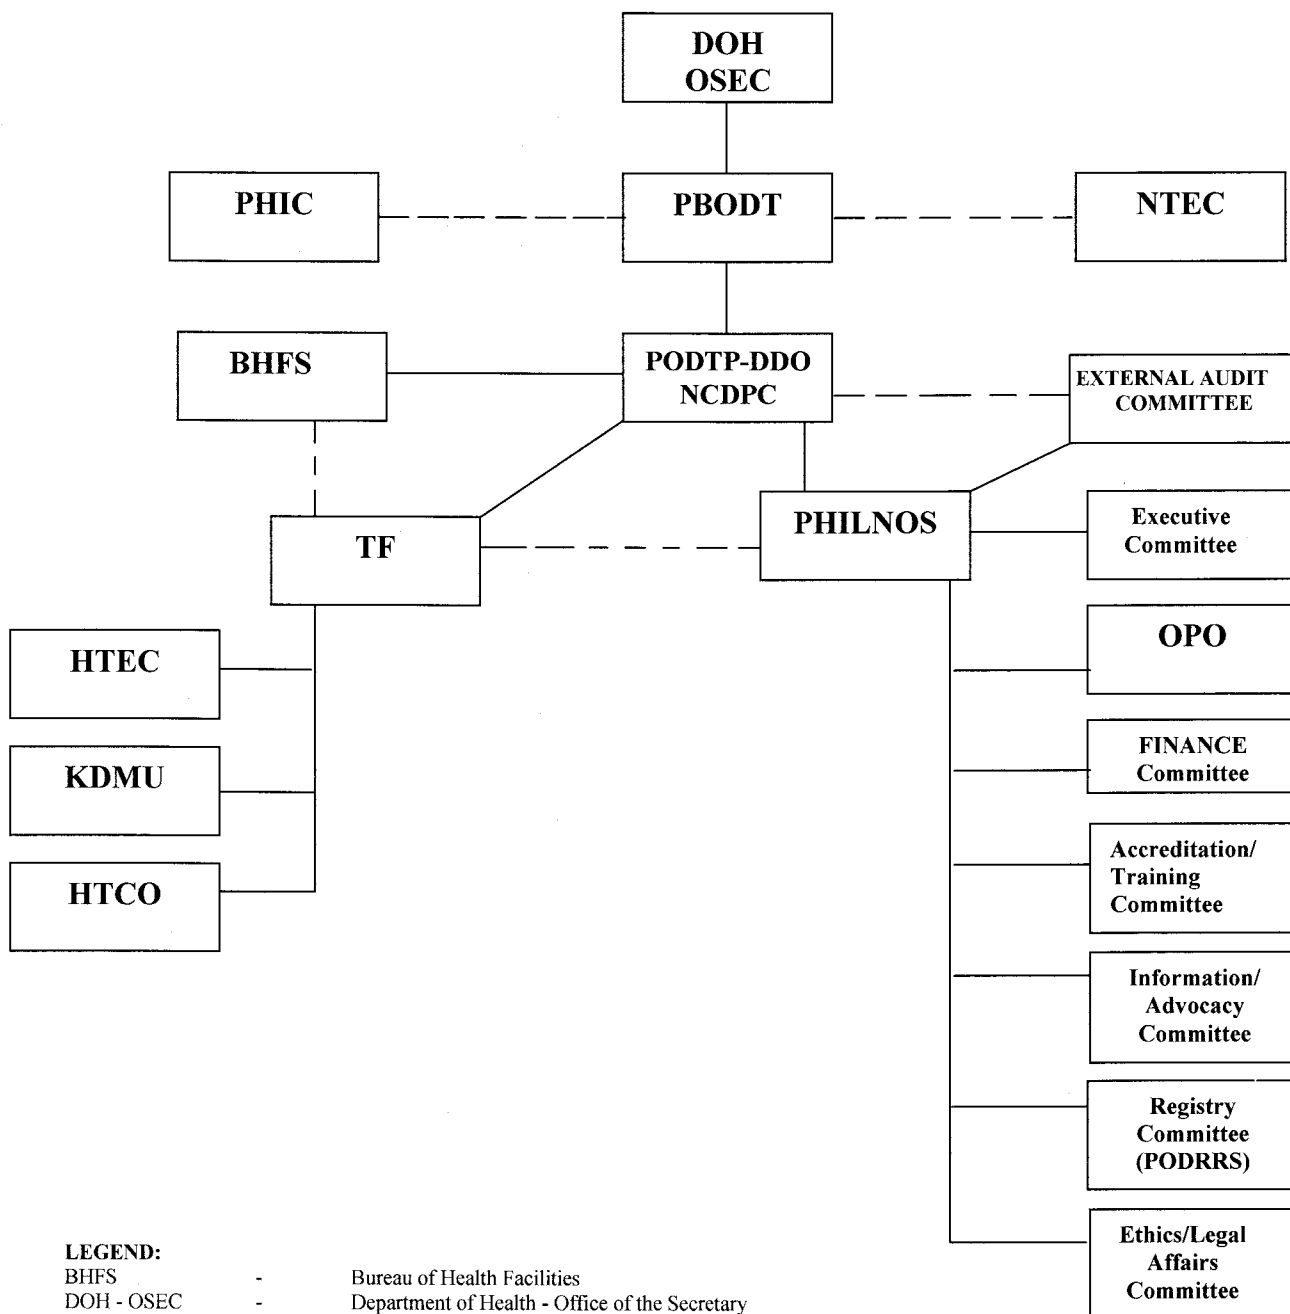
DOH OSEC

PHIC

PBODT

NTEC

BHFS

PODTP-DDO NCDPC

EXTERNAL AUDIT COMMITTEE

TF

PHILNOS

Executive Committee

HTEC

OPO

KDMU

FINANCE Committee

HTCO

Accreditation/ Training Committee

Information/ Advocacy Committee

Registry Committee (PODRRS)

Ethics/Legal Affairs Committee

LEGEND:

| | | |
|---|---|---|
| BHFS | - | Bureau of Health Facilities |
| DOH - OSEC | - | Department of Health - Office of the Secretary |